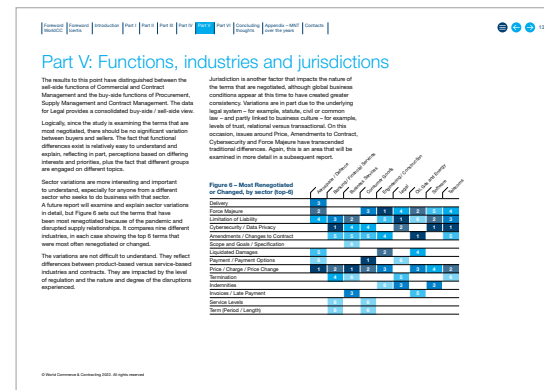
Foreword WorldCC | Foreword Icertis | Introduction | Part I | Part II | Part III | Part IV | Part V | Part VI | Concluding thoughts | Appendix – MNT over the years | Contacts

13

Part V: Functions, industries and jurisdictions

The results to this point have distinguished between the sell-side functions of Commercial and Contract Management and the buy-side functions of Procurement, Supply Management and Contract Management. The data for Legal provides a consolidated buy-side / sell-side view.

Logically, since the study is examining the terms that are most negotiated, there should be no significant variation between buyers and sellers. The fact that functional differences exist is relatively easy to understand and explain, reflecting in part, perceptions based on differing interests and priorities, plus the fact that different groups are engaged on different topics.

Sector variations are more interesting and important to understand, especially for anyone from a different sector who seeks to do business with that sector. A future report will examine and explain sector variations in detail, but Figure 6 sets out the terms that have been most renegotiated because of the pandemic and disrupted supply relationships. It compares nine different industries, in each case showing the top 6 terms that were most often renegotiated or changed.

The variations are not difficult to understand. They reflect differences between product-based versus service-based industries and contracts. They are impacted by the level of regulation and the nature and degree of the disruptions experienced.

Jurisdiction is another factor that impacts the nature of the terms that are negotiated, although global business conditions appear at this time to have created greater consistency. Variations are in part due to the underlying legal system – for example, statute, civil or common law – and partly linked to business culture – for example, levels of trust, relational versus transactional. On this occasion, issues around Price, Amendments to Contract, Cybersecurity and Force Majeure have transcended traditional differences. Again, this is an area that will be examined in more detail in a subsequent report.

Figure 6 – Most Renegotiated or Changed, by sector (top-6)

Aerospace / Defence | Banking / Financial Services | Business Services | Consumer Goods | Engineering / Construction | Legal | Oil, Gas and Energy | Software | Telecoms

Delivery
Force Majeure
Limitation of Liability
Cybersecurity / Data Privacy
Amendments / Changes to Contract
Scope and Goals / Specification
Liquidated Damages
Payment / Payment Options
Price / Change / Price Change
Termination
Indemnities
Invoices / Late Payment
Service Levels
Term (Period / Length)

© World Commerce & Contracting 2022. All rights reserved